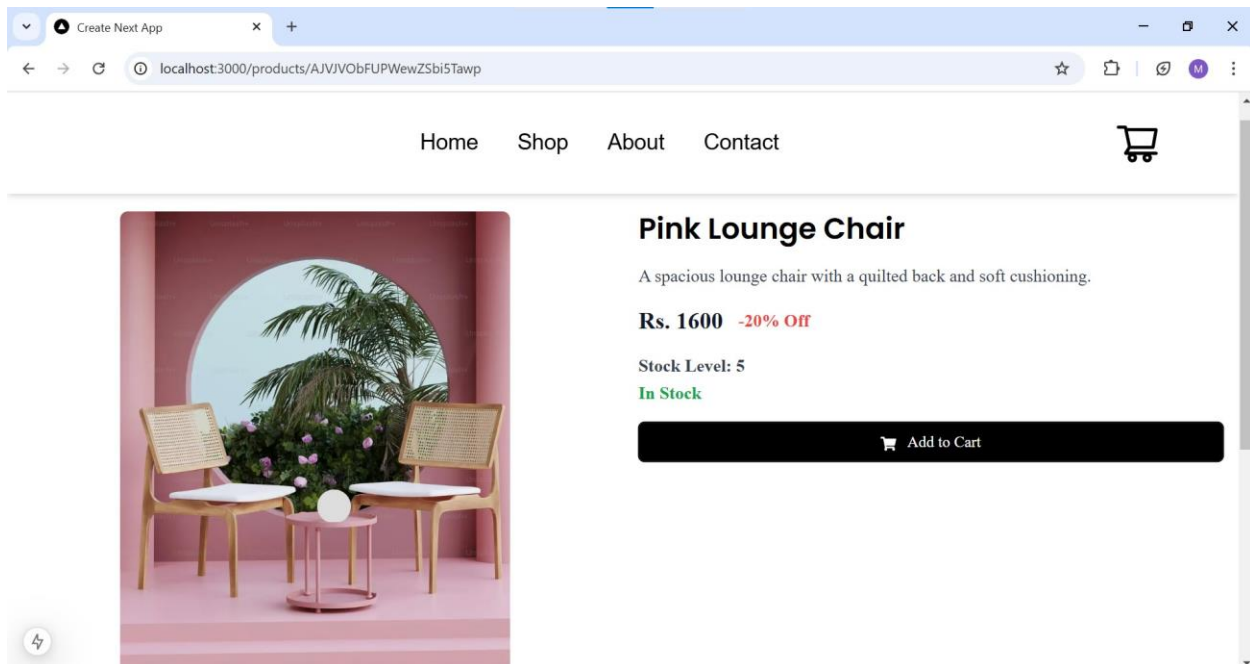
Create Next App

localhost:3000/products/AJVJVObFUPWewZSbi5Tawp

M

Home Shop About Contact

Pink Lounge Chair

A spacious lounge chair with a quilted back and soft cushioning.

Rs. 1600 -20% Off

Stock Level: 5

In Stock

Add to Cart